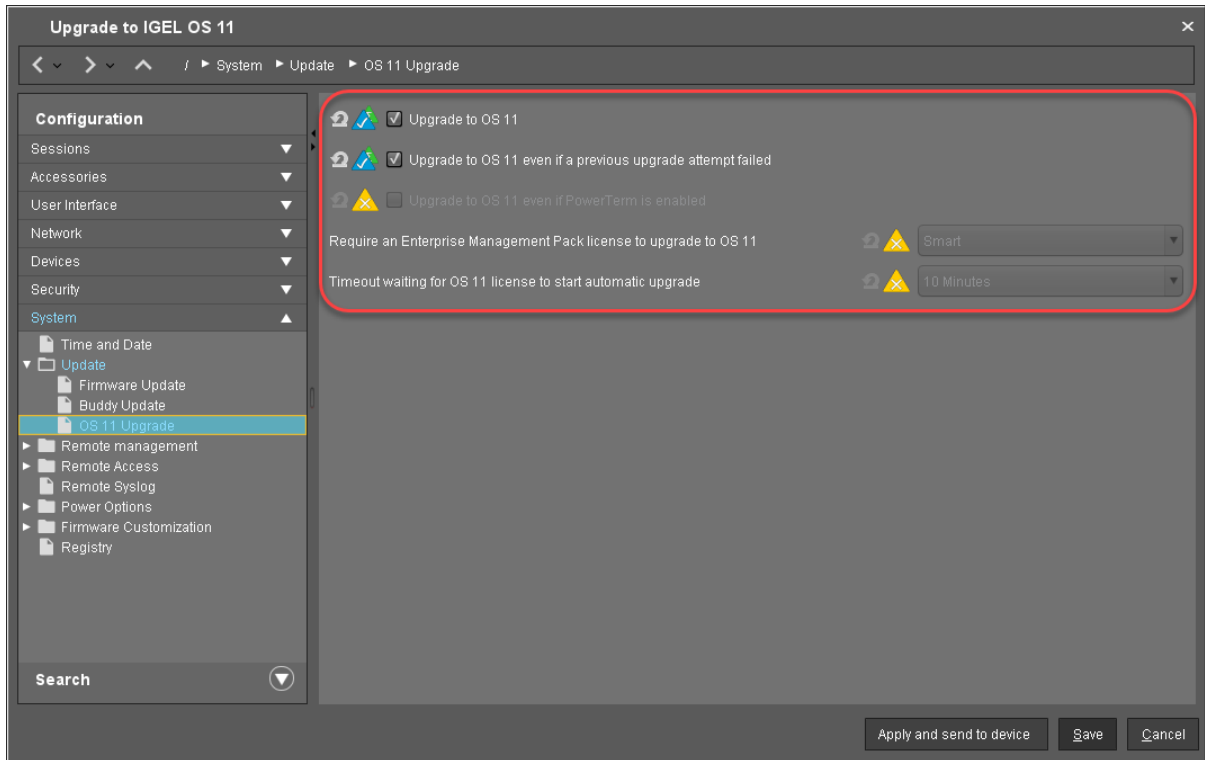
Upgrade to IGEL OS 11
×

/ ► System ► Update ► OS 11 Upgrade

Configuration
Sessions
Accessories
User Interface
Network
Devices
Security
System
Time and Date
Update
Firmware Update
Buddy Update
OS 11 Upgrade
Remote management
Remote Access
Remote Syslog
Power Options
Firmware Customization
Registry

Search

Upgrade to OS 11
Upgrade to OS 11 even if a previous upgrade attempt failed
Upgrade to OS 11 even if PowerTerm is enabled
Require an Enterprise Management Pack license to upgrade to OS 11
Smart
Timeout waiting for OS 11 license to start automatic upgrade
10 Minutes

Apply and send to device
Save
Cancel